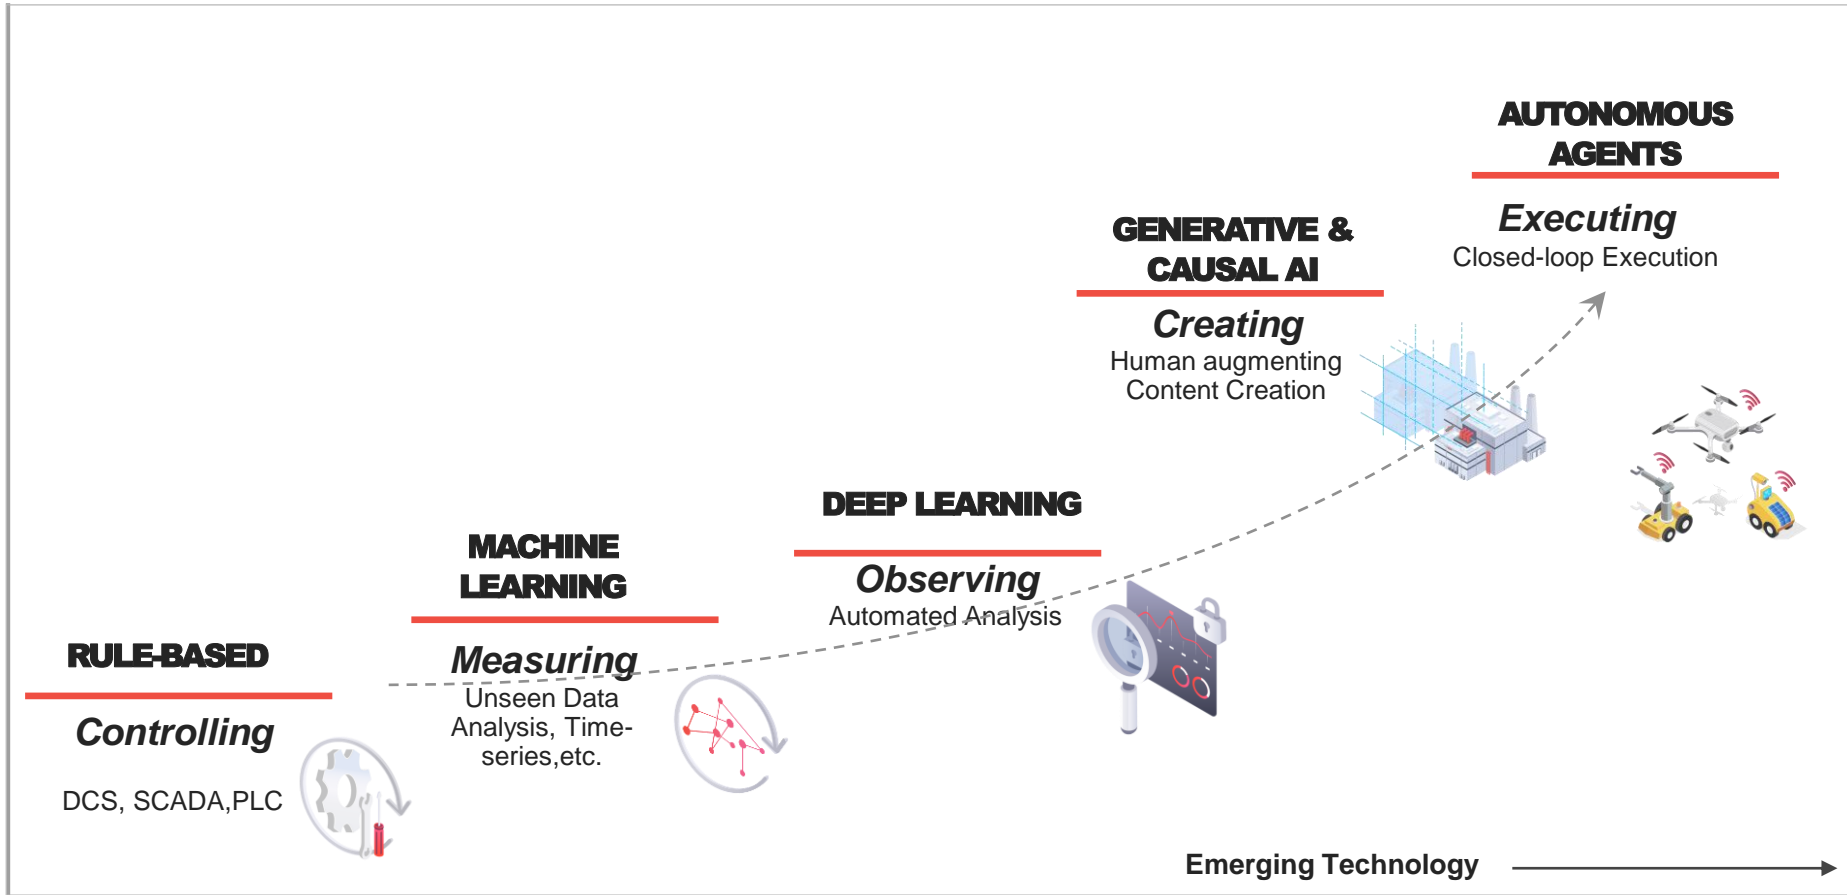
AUTONOMOUS AGENTS

Executing
Closed-loop Execution

GENERATIVE & CAUSAL AI

Creating
Human augmenting Content Creation

DEEP LEARNING

Observing
Automated Analysis

MACHINE LEARNING

Measuring
Unseen Data Analysis, Time-series,etc.

RULE-BASED

Controlling

DCS, SCADA,PLC

Emerging Technology